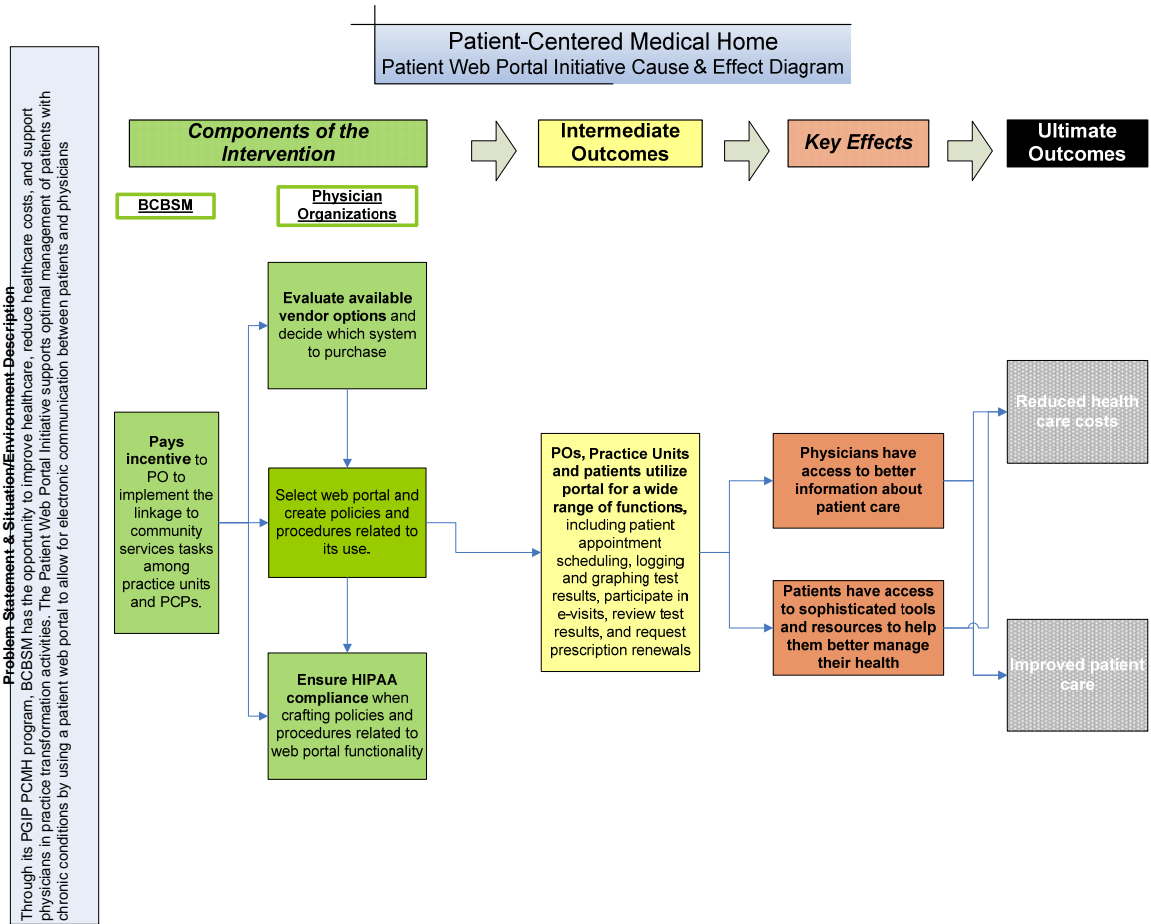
Patient-Centered Medical Home
Patient Web Portal Initiative Cause & Effect Diagram

Problem Statement & Situation/Environment Description
Through its PGIP PCMH program, BCBSM has the opportunity to improve healthcare, reduce healthcare costs, and support physicians in practice transformation activities. The Patient Web Portal Initiative supports optimal management of patients with chronic conditions by using a patient web portal to allow for electronic communication between patients and physicians

Components of the Intervention

Intermediate Outcomes

Key Effects

Ultimate Outcomes

BCBSM

Physician Organizations

Pays incentive to PO to implement the linkage to community services tasks among practice units and PCPs.

Evaluate available vendor options and decide which system to purchase

Select web portal and create policies and procedures related to its use.

Ensure HIPAA compliance when crafting policies and procedures related to web portal functionality

POs, Practice Units and patients utilize portal for a wide range of functions, including patient appointment scheduling, logging and graphing test results, participate in e-visits, review test results, and request prescription renewals

Physicians have access to better information about patient care

Patients have access to sophisticated tools and resources to help them better manage their health

Reduced health care costs

Improved patient care